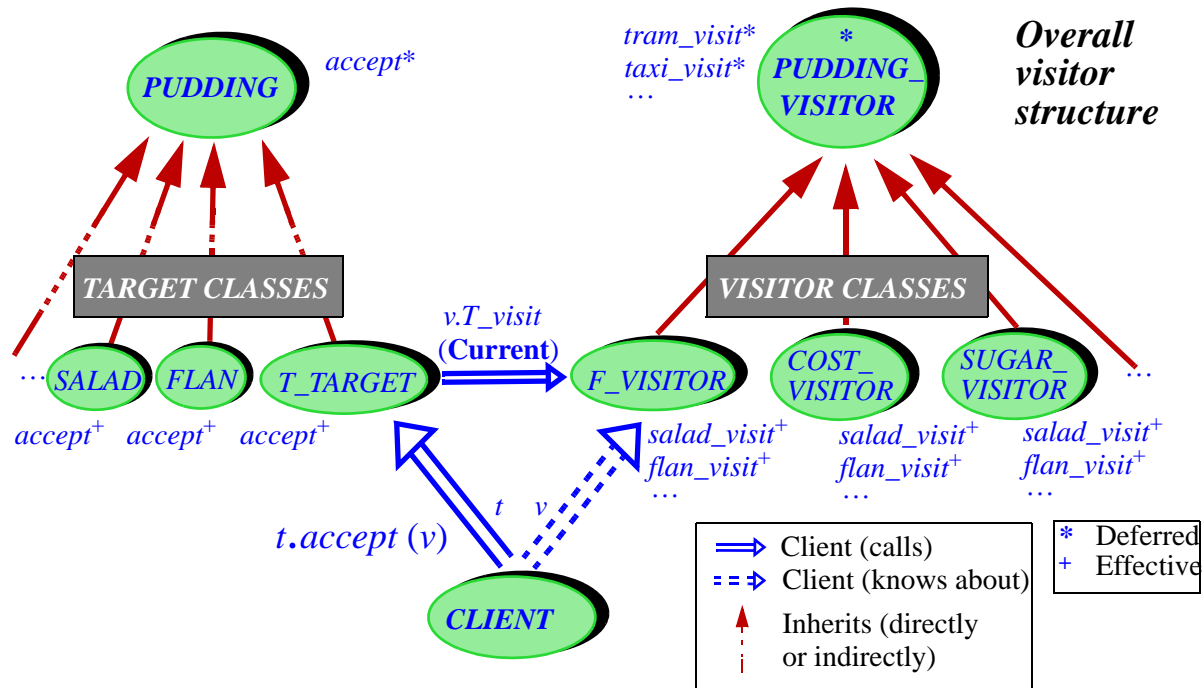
PUDDING

accept*

tram_visit*
taxi_visit*
…

*
PUDDING_
VISITOR

Overall visitor structure

TARGET CLASSES

VISITOR CLASSES

… SALAD FLAN T_TARGET

v.T_visit
(Current)

F_VISITOR COST_ VISITOR SUGAR_ VISITOR …

accept$^+$ accept$^+$ accept$^+$

salad_visit$^+$
flan_visit$^+$
…

salad_visit$^+$
flan_visit$^+$
…

salad_visit$^+$
flan_visit$^+$
…

t v

t.accept (v)

CLIENT

Client (calls)
Client (knows about)
Inherits (directly or indirectly)

* Deferred
+ Effective